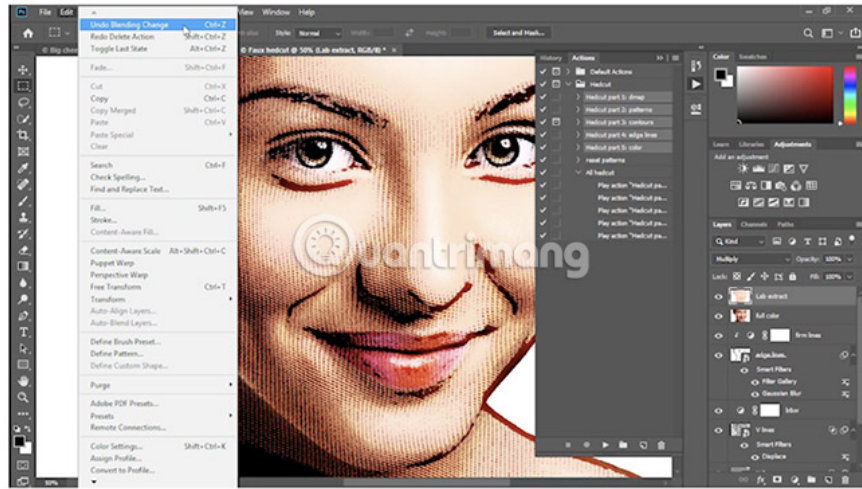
File Edit View Window Help

Undo Blending Change Ctrl+Z
Redo Delete Action Shift+Ctrl+Z
Toggle Last State Alt+Ctrl+Z

Fade... Shift+Ctrl+F

Cut Ctrl+X
Copy Ctrl+C
Copy Merged Shift+Ctrl+C
Paste Ctrl+V
Paste Special
Clear

Search Ctrl+F
Check Spelling...
Find and Replace Text...

Fill... Shift+F5
Stroke...
Content-Aware Fill...

Content-Aware Scale Alt+Shift+Ctrl+C
Puppet Warp
Perspective Warp
Free Transform Ctrl+T
Transform
Auto-Align Layers...
Auto-Blend Layers...

Define Brush Preset...
Define Pattern...
Define Custom Shape...

Purge

Adobe PDF Presets...
Presets
Remote Connections...

Color Settings... Shift+Ctrl+K
Assign Profile...
Convert to Profile...

Style: Normal Width: Height: Select and Mask...

Faux hedcut @ 50% (Lab extract, RGB/8)

History Actions
Default Actions
Hedcut
Hedcut part 1: dmap
Hedcut part 2: patterns
Hedcut part 3: contours
Hedcut part 4: edge lines
Hedcut part 5: color
reset patterns
All hedcut
Play action "Hedcut pa...
Play action "Hedcut pa...
Play action "Hedcut pa...
Play action "Hedcut pa...
Play action "Hedcut pa...

Color Swatches

Learn Libraries Adjustments
Add an adjustment

Layers Channels Paths
Kind
Multiply Opacity: 100%
Lock: Fill: 100%
Lab extract
full color
firm lines
edge lines
Smart Filters
Filter Gallery
Gaussian Blur
b&w
V lines
Smart Filters
Displace

50%

quantrimang